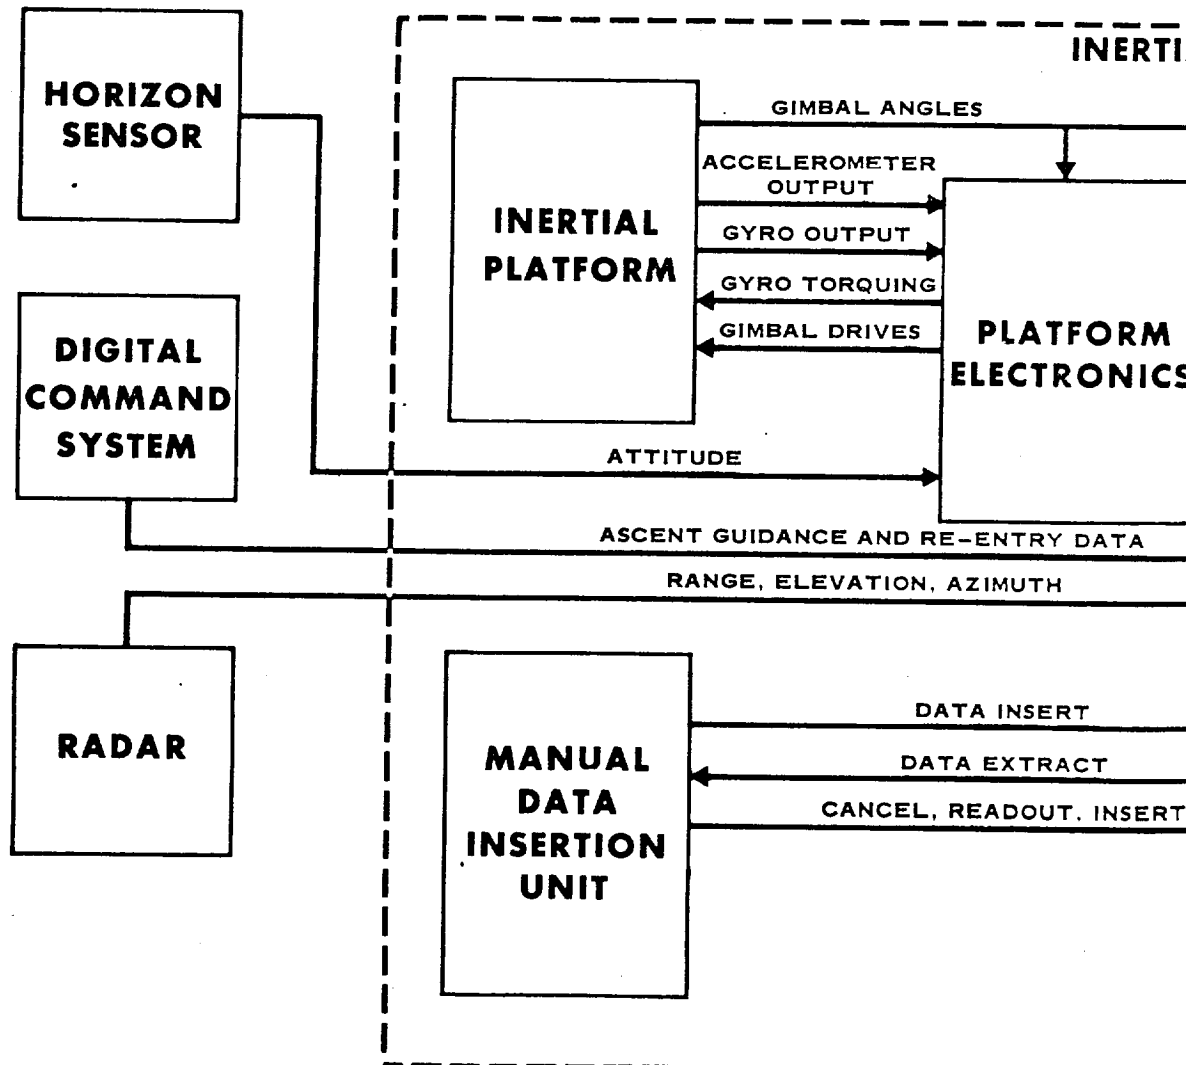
HORIZON SENSOR

DIGITAL COMMAND SYSTEM

RADAR

INERTI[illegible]

INERTIAL PLATFORM

GIMBAL ANGLES

ACCELEROMETER OUTPUT

GYRO OUTPUT

GYRO TORQUING

GIMBAL DRIVES

PLATFORM ELECTRONICS

ATTITUDE

ASCENT GUIDANCE AND RE-ENTRY DATA

RANGE, ELEVATION, AZIMUTH

MANUAL DATA INSERTION UNIT

DATA INSERT

DATA EXTRACT

CANCEL, READOUT, INSERT